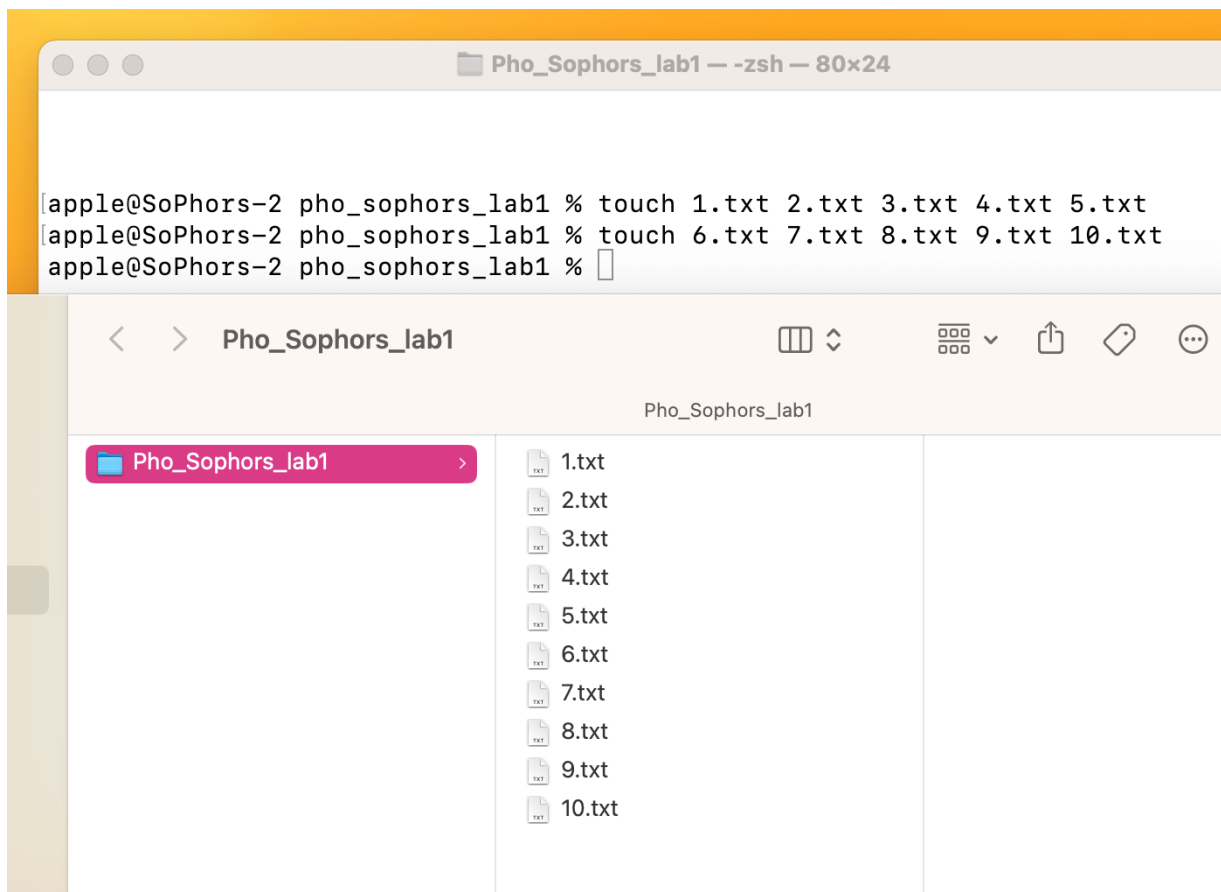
Pho_Sophors_lab1 — -zsh — 80×24

apple@SoPhors-2 pho_sophors_lab1 % touch 1.txt 2.txt 3.txt 4.txt 5.txt
apple@SoPhors-2 pho_sophors_lab1 % touch 6.txt 7.txt 8.txt 9.txt 10.txt
apple@SoPhors-2 pho_sophors_lab1 %

Pho_Sophors_lab1

Pho_Sophors_lab1

Pho_Sophors_lab1

1.txt
2.txt
3.txt
4.txt
5.txt
6.txt
7.txt
8.txt
9.txt
10.txt